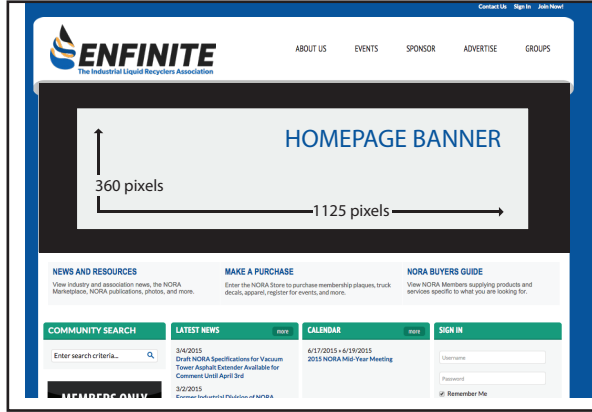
Contact Us Sign In Join Now!

ENFINITE
The Industrial Liquid Recyclers Association

ABOUT US EVENTS SPONSOR ADVERTISE GROUPS

HOMEPAGE BANNER

360 pixels

1125 pixels

NEWS AND RESOURCES
View industry and association news, the NORA Marketplace, NORA publications, photos, and more.

MAKE A PURCHASE
Enter the NORA Store to purchase membership plaques, truck decals, apparel, register for events, and more.

NORA BUYERS GUIDE
View NORA Members supplying products and services specific to what you are looking for.

COMMUNITY SEARCH
Enter search criteria...

MEMBERS ONLY

LATEST NEWS more
3/4/2015
Draft NORA Specifications for Vacuum Tower Asphalt Extender Available for Comment Until April 3rd
3/2/2015
Former Industrial Division of NORA

CALENDAR more
6/17/2015 » 6/19/2015
2015 NORA Mid-Year Meeting

SIGN IN
Username
Password
Remember Me